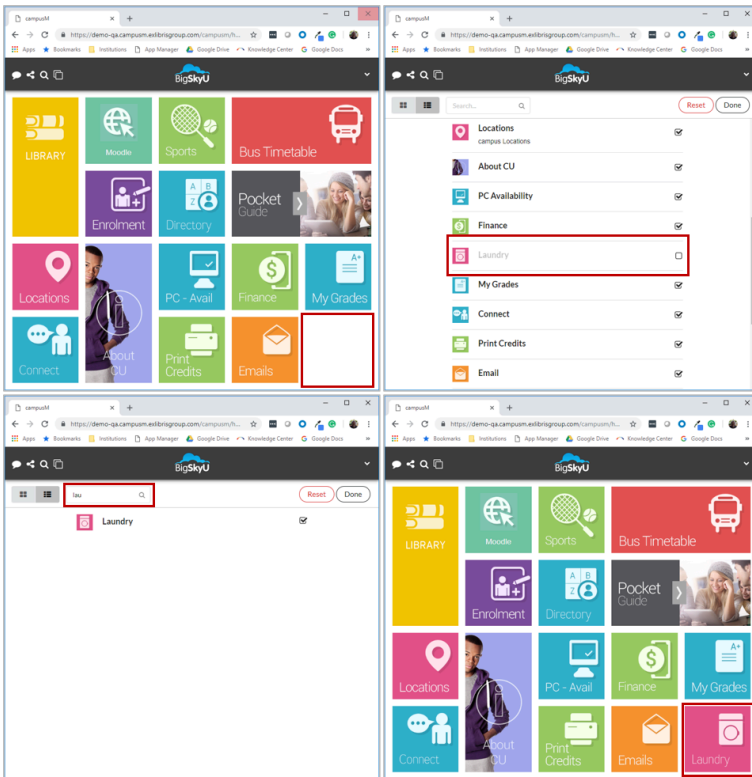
campusM
https://demo-qa.campusm.exlibrisgroup.com/campusm/h...
Apps Bookmarks Institutions App Manager Google Drive Knowledge Center Google Docs
BigSkyU
LIBRARY
Moodle
Sports
Bus Timetable
Enrolment
Directory
Pocket Guide
Locations
PC - Avail
Finance
My Grades
Connect
About CU
Print Credits
Emails

campusM
https://demo-qa.campusm.exlibrisgroup.com/campusm/h...
Apps Bookmarks Institutions App Manager Google Drive Knowledge Center Google Docs
BigSkyU
Search...
Reset
Done
Locations
campus Locations
About CU
PC Availability
Finance
Laundry
My Grades
Connect
Print Credits
Email

campusM
https://demo-qa.campusm.exlibrisgroup.com/campusm/h...
Apps Bookmarks Institutions App Manager Google Drive Knowledge Center Google Docs
BigSkyU
lau
Reset
Done
Laundry

campusM
https://demo-qa.campusm.exlibrisgroup.com/campusm/h...
Apps Bookmarks Institutions App Manager Google Drive Knowledge Center Google Docs
BigSkyU
LIBRARY
Moodle
Sports
Bus Timetable
Enrolment
Directory
Pocket Guide
Locations
PC - Avail
Finance
My Grades
Connect
About CU
Print Credits
Emails
Laundry